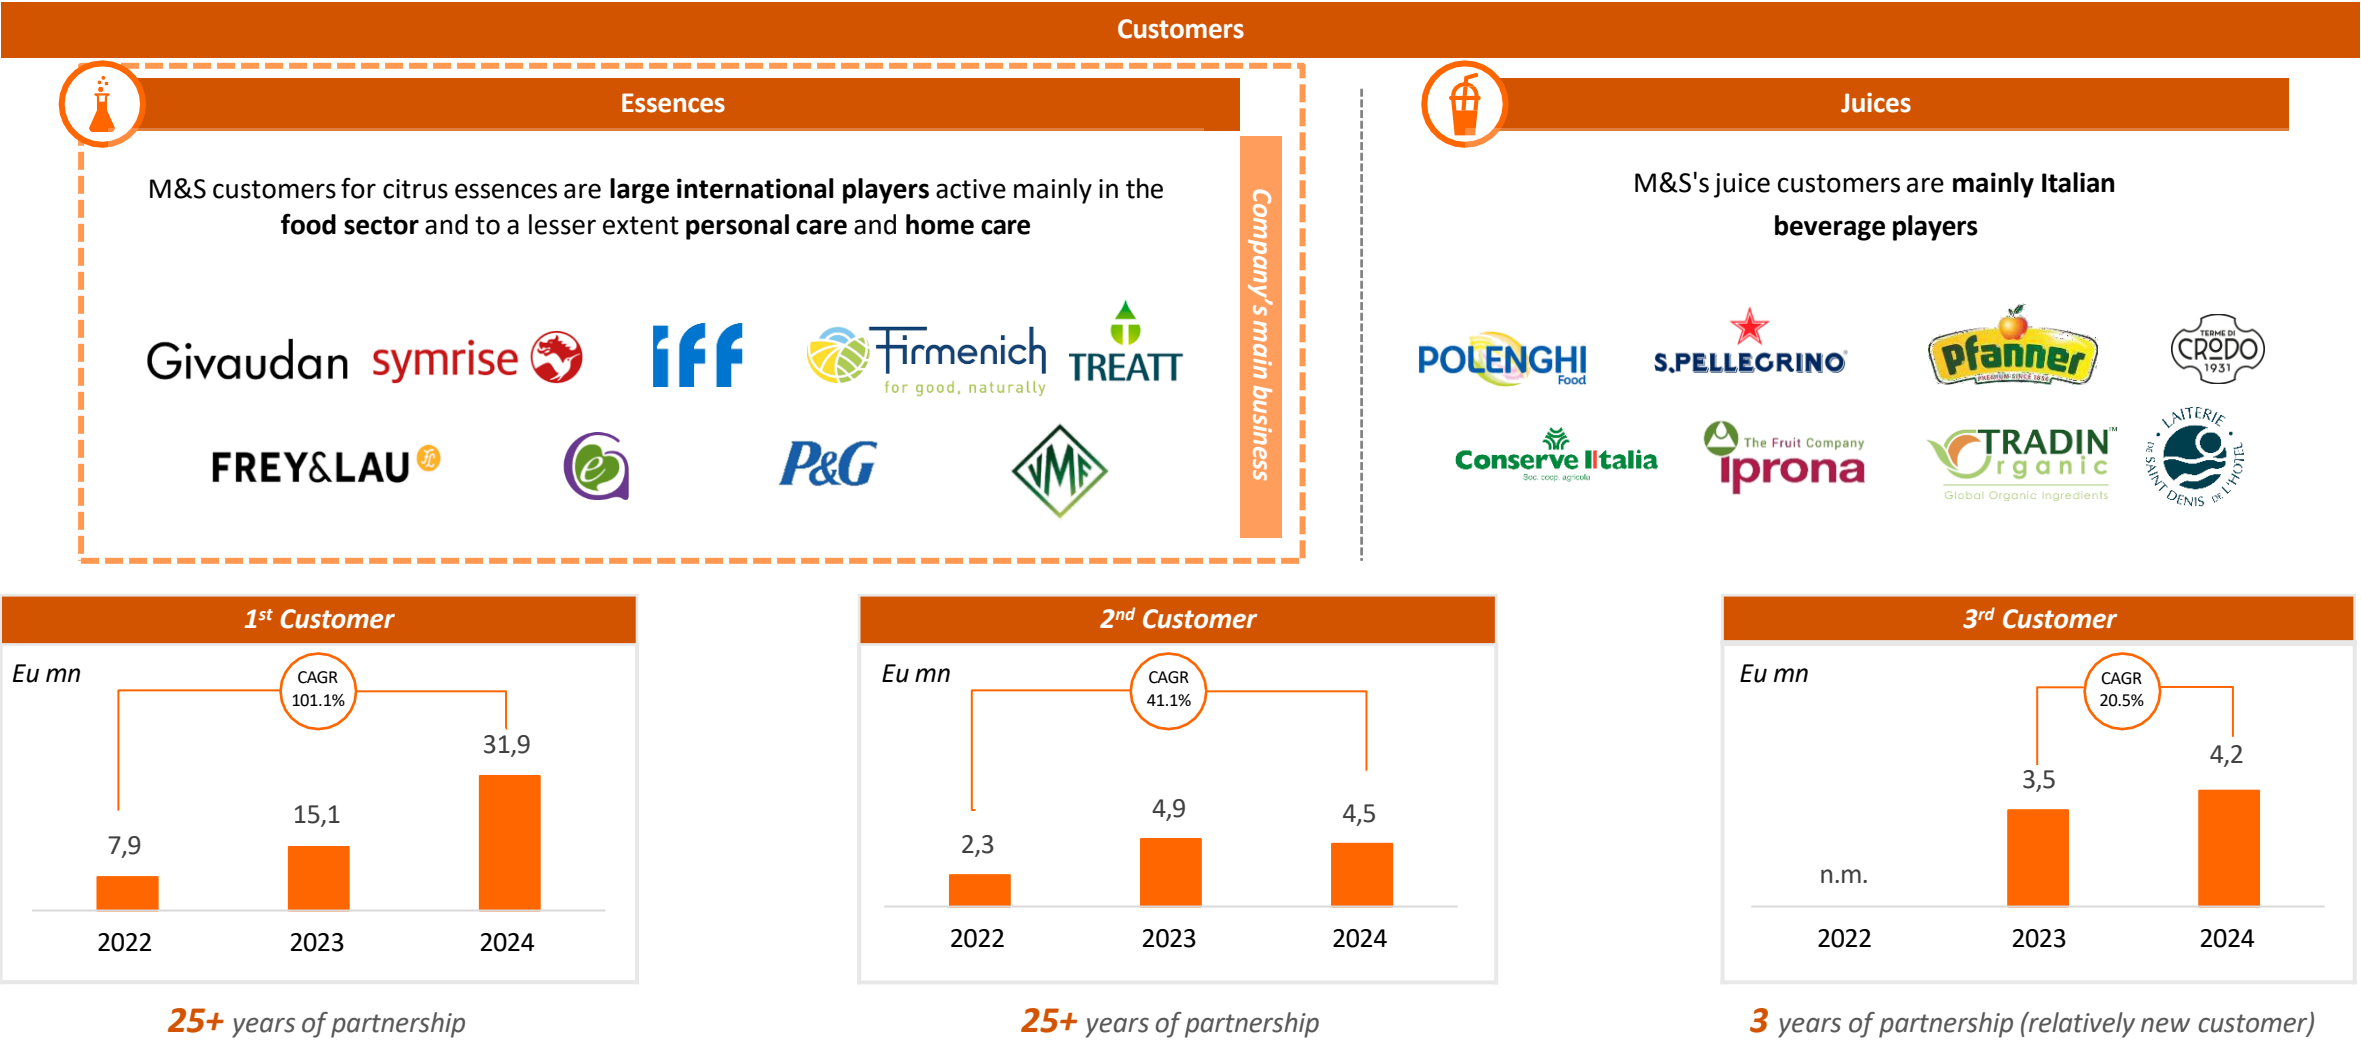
Customers

Essences

M&S customers for citrus essences are **large international players** active mainly in the **food sector** and to a lesser extent **personal care** and **home care**

Company's main business

Givaudan symrise iff firmenich for good, naturally TREATT

FREY&LAU P&G VMF

Juices

M&S's juice customers are **mainly Italian beverage players**

POLENGHI Food S.PELLEGRINO Pfanner CRODO 1931

Conserve Italia Soc. coop. agricola The Fruit Company iprona TRADIN organic Global Organic Ingredients LAITERIE DE SAINT DENIS DE L'HOTEL

$1^{st}$ Customer

Eu mn

CAGR 101.1%

| 2022 | 2023 | 2024 |
|---|---|---|
| 7,9 | 15,1 | 31,9 |

$2^{nd}$ Customer

Eu mn

CAGR 41.1%

| 2022 | 2023 | 2024 |
|---|---|---|
| 2,3 | 4,9 | 4,5 |

$3^{rd}$ Customer

Eu mn

CAGR 20.5%

| 2022 | 2023 | 2024 |
|---|---|---|
| n.m. | 3,5 | 4,2 |

25+ years of partnership

25+ years of partnership

3 years of partnership (relatively new customer)